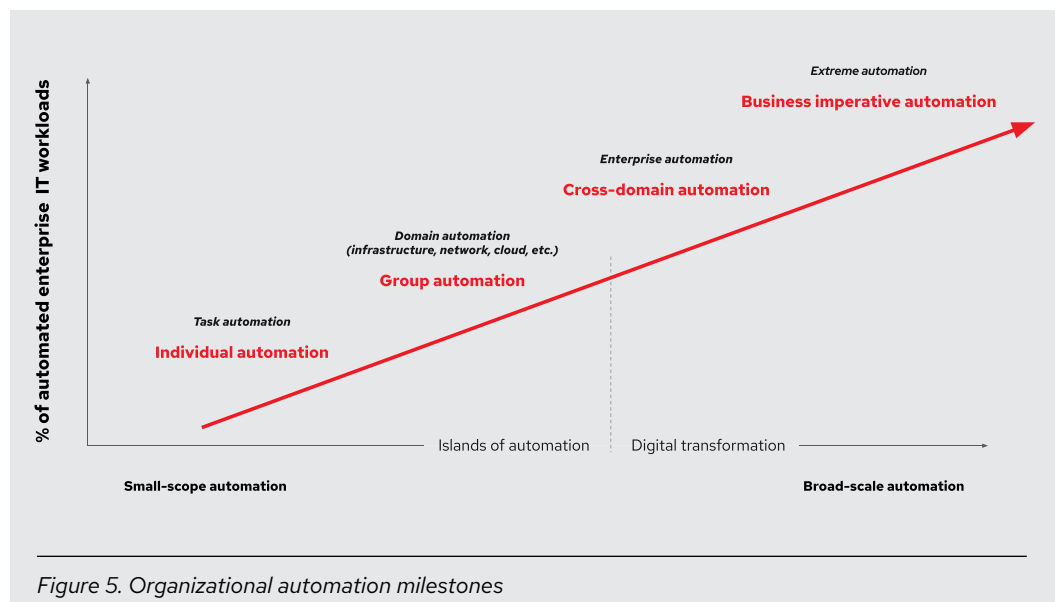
% of automated enterprise IT workloads

Extreme automation

Business imperative automation

Enterprise automation

Cross-domain automation

Domain automation (infrastructure, network, cloud, etc.)

Group automation

Task automation

Individual automation

Islands of automation

Digital transformation

Small-scope automation

Broad-scale automation

Figure 5. Organizational automation milestones